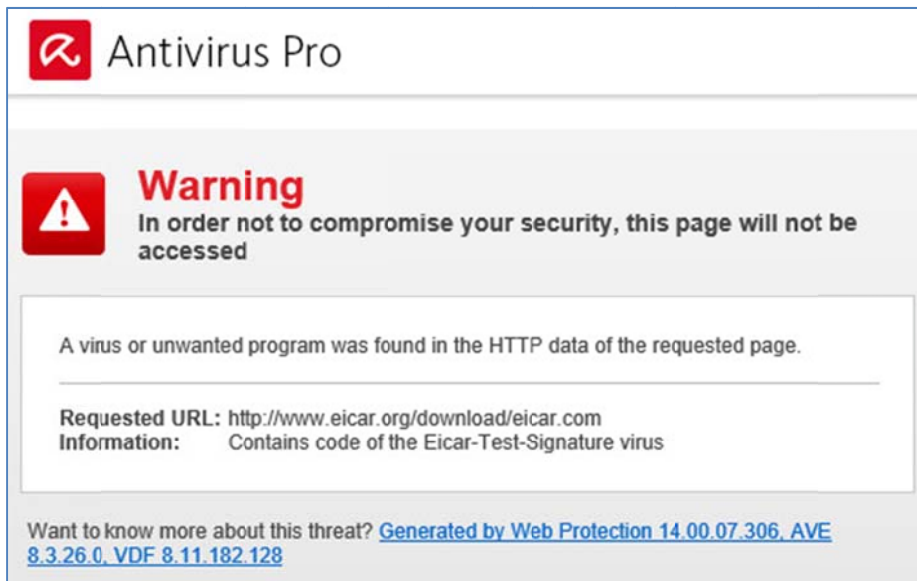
Antivirus Pro

Warning
In order not to compromise your security, this page will not be accessed

A virus or unwanted program was found in the HTTP data of the requested page.

Requested URL: http://www.eicar.org/download/eicar.com
Information: Contains code of the Eicar-Test-Signature virus

Want to know more about this threat? Generated by Web Protection 14.00.07.306, AVE 8.3.26.0, VDF 8.11.182.128